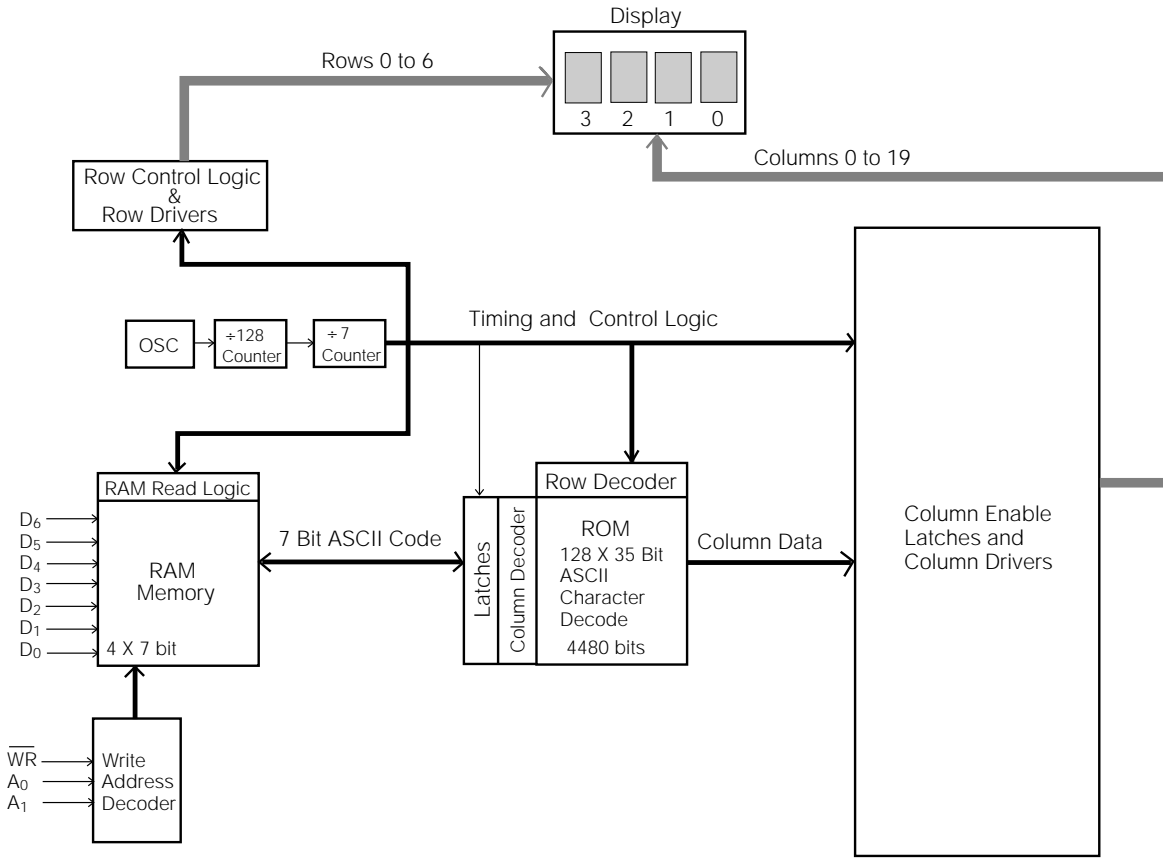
Display

3 2 1 0

Rows 0 to 6

Columns 0 to 19

Row Control Logic & Row Drivers

OSC

÷128 Counter

÷7 Counter

Timing and Control Logic

RAM Read Logic

$D_6$
$D_5$
$D_4$
$D_3$
$D_2$
$D_1$
$D_0$

RAM Memory

4 X 7 bit

7 Bit ASCII Code

Latches

Column Decoder

Row Decoder

ROM
128 X 35 Bit ASCII Character Decode
4480 bits

Column Data

Column Enable Latches and Column Drivers

$\overline{WR}$
$A_0$
$A_1$

Write Address Decoder